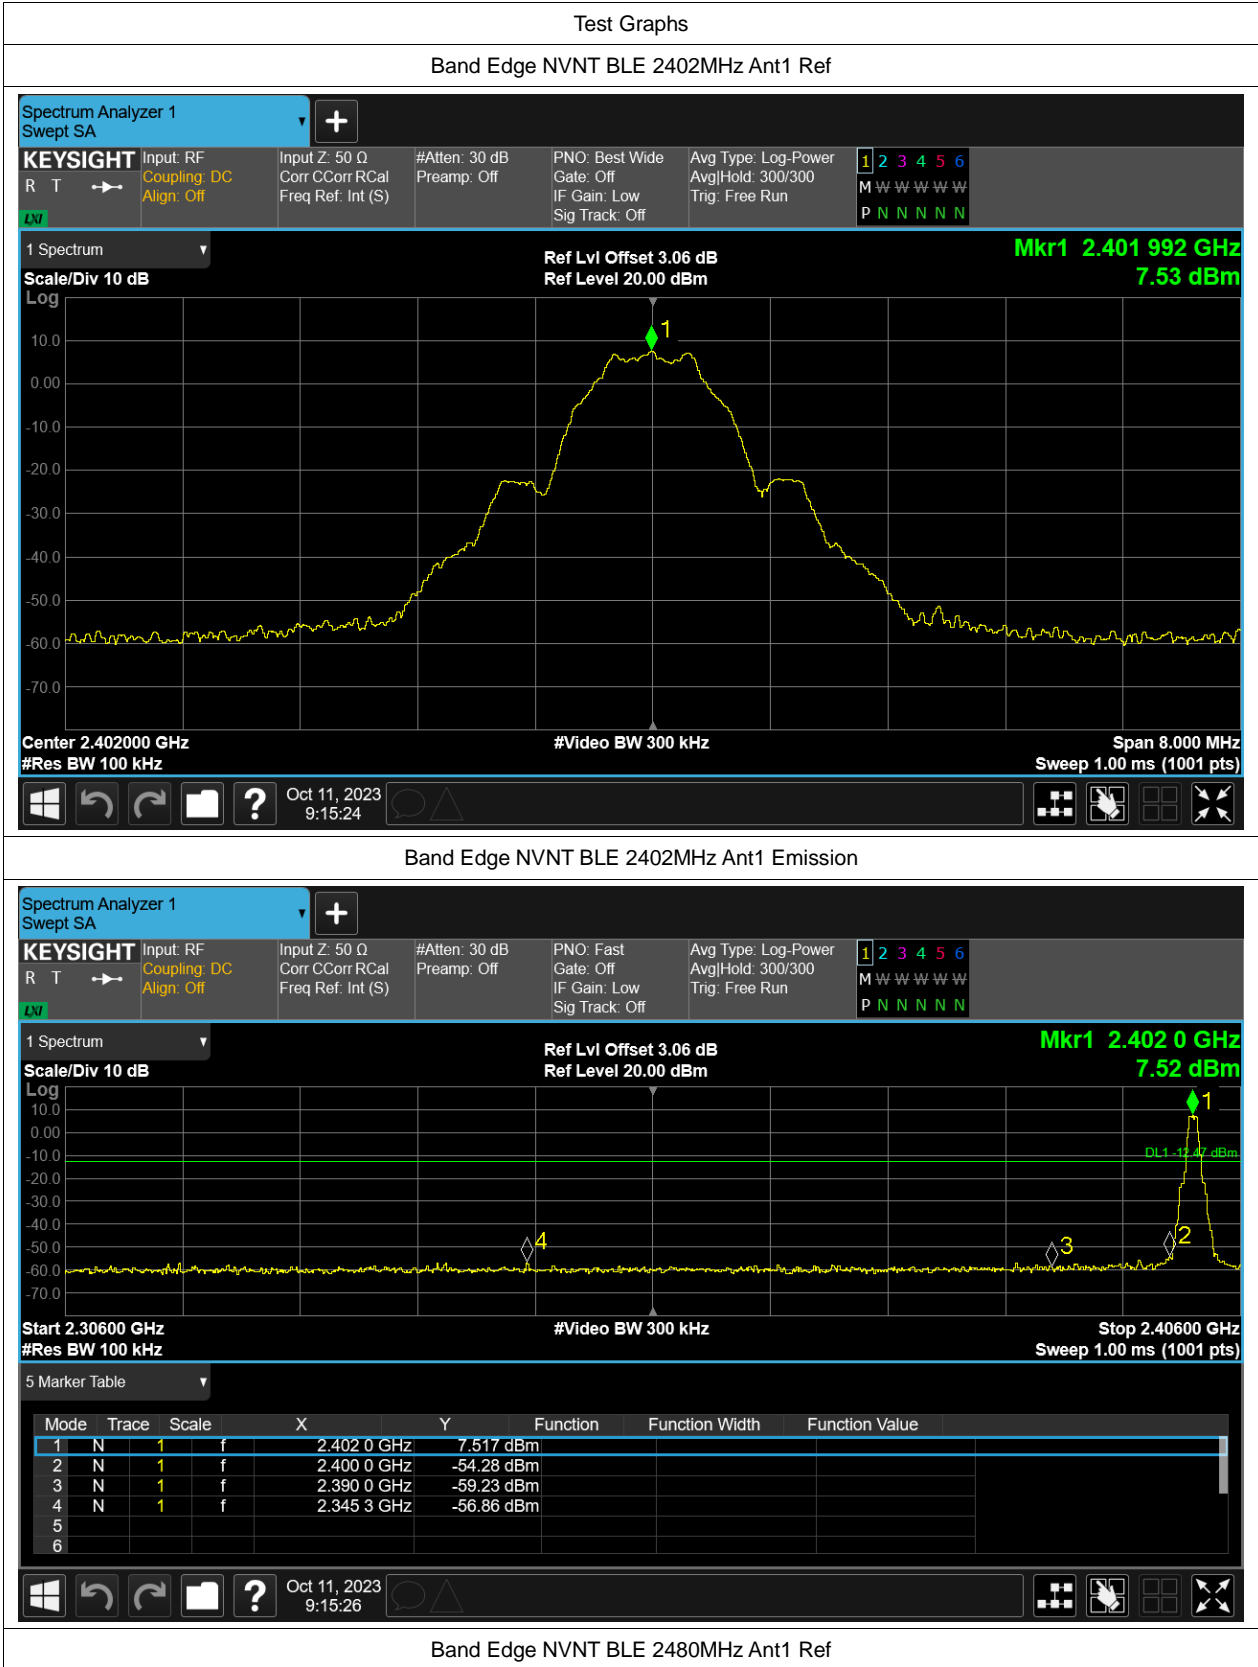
Test Graphs

Band Edge NVNT BLE 2402MHz Ant1 Ref

Spectrum Analyzer 1
Swept SA

KEYSIGHT
R T
LXI
Input: RF
Coupling: DC
Align: Off
Input Z: 50 Ω
Corr CCorr RCal
Freq Ref: Int (S)
#Atten: 30 dB
Preamp: Off
PNO: Best Wide
Gate: Off
IF Gain: Low
Sig Track: Off
Avg Type: Log-Power
Avg|Hold: 300/300
Trig: Free Run
1 2 3 4 5 6
M W W W W W
P N N N N N

1 Spectrum
Scale/Div 10 dB
Log
Ref Lvl Offset 3.06 dB
Ref Level 20.00 dBm
Mkr1 2.401 992 GHz
7.53 dBm

10.0
0.00
-10.0
-20.0
-30.0
-40.0
-50.0
-60.0
-70.0
1

Center 2.402000 GHz
#Res BW 100 kHz
#Video BW 300 kHz
Span 8.000 MHz
Sweep 1.00 ms (1001 pts)

Oct 11, 2023
9:15:24

Band Edge NVNT BLE 2402MHz Ant1 Emission

Spectrum Analyzer 1
Swept SA

KEYSIGHT
R T
LXI
Input: RF
Coupling: DC
Align: Off
Input Z: 50 Ω
Corr CCorr RCal
Freq Ref: Int (S)
#Atten: 30 dB
Preamp: Off
PNO: Fast
Gate: Off
IF Gain: Low
Sig Track: Off
Avg Type: Log-Power
Avg|Hold: 300/300
Trig: Free Run
1 2 3 4 5 6
M W W W W W
P N N N N N

1 Spectrum
Scale/Div 10 dB
Log
Ref Lvl Offset 3.06 dB
Ref Level 20.00 dBm
Mkr1 2.402 0 GHz
7.52 dBm

10.0
0.00
-10.0
-20.0
-30.0
-40.0
-50.0
-60.0
-70.0
1
DL1 -12.47 dBm
4
3
2

Start 2.30600 GHz
#Res BW 100 kHz
#Video BW 300 kHz
Stop 2.40600 GHz
Sweep 1.00 ms (1001 pts)

5 Marker Table

| Mode | Trace | Scale | X | Y | Function | Function Width | Function Value |
|---|---|---|---|---|---|---|---|
| 1 N | 1 | f | 2.402 0 GHz | 7.517 dBm | | | |
| 2 N | 1 | f | 2.400 0 GHz | -54.28 dBm | | | |
| 3 N | 1 | f | 2.390 0 GHz | -59.23 dBm | | | |
| 4 N | 1 | f | 2.345 3 GHz | -56.86 dBm | | | |
| 5 | | | | | | | |
| 6 | | | | | | | |

Oct 11, 2023
9:15:26

Band Edge NVNT BLE 2480MHz Ant1 Ref